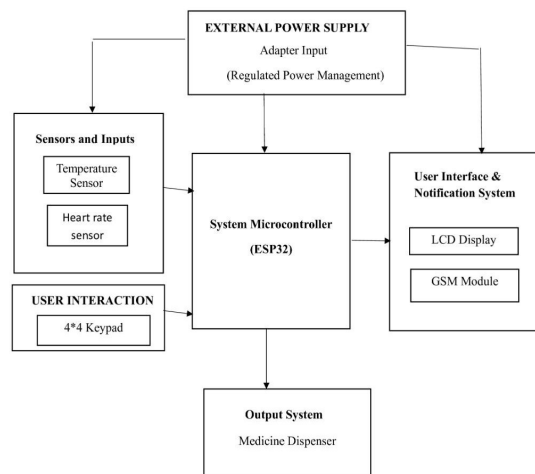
EXTERNAL POWER SUPPLY
Adapter Input
(Regulated Power Management)

Sensors and Inputs
Temperature Sensor
Heart rate sensor

System Microcontroller
(ESP32)

User Interface & Notification System
LCD Display
GSM Module

USER INTERACTION
4*4 Keypad

Output System
Medicine Dispenser